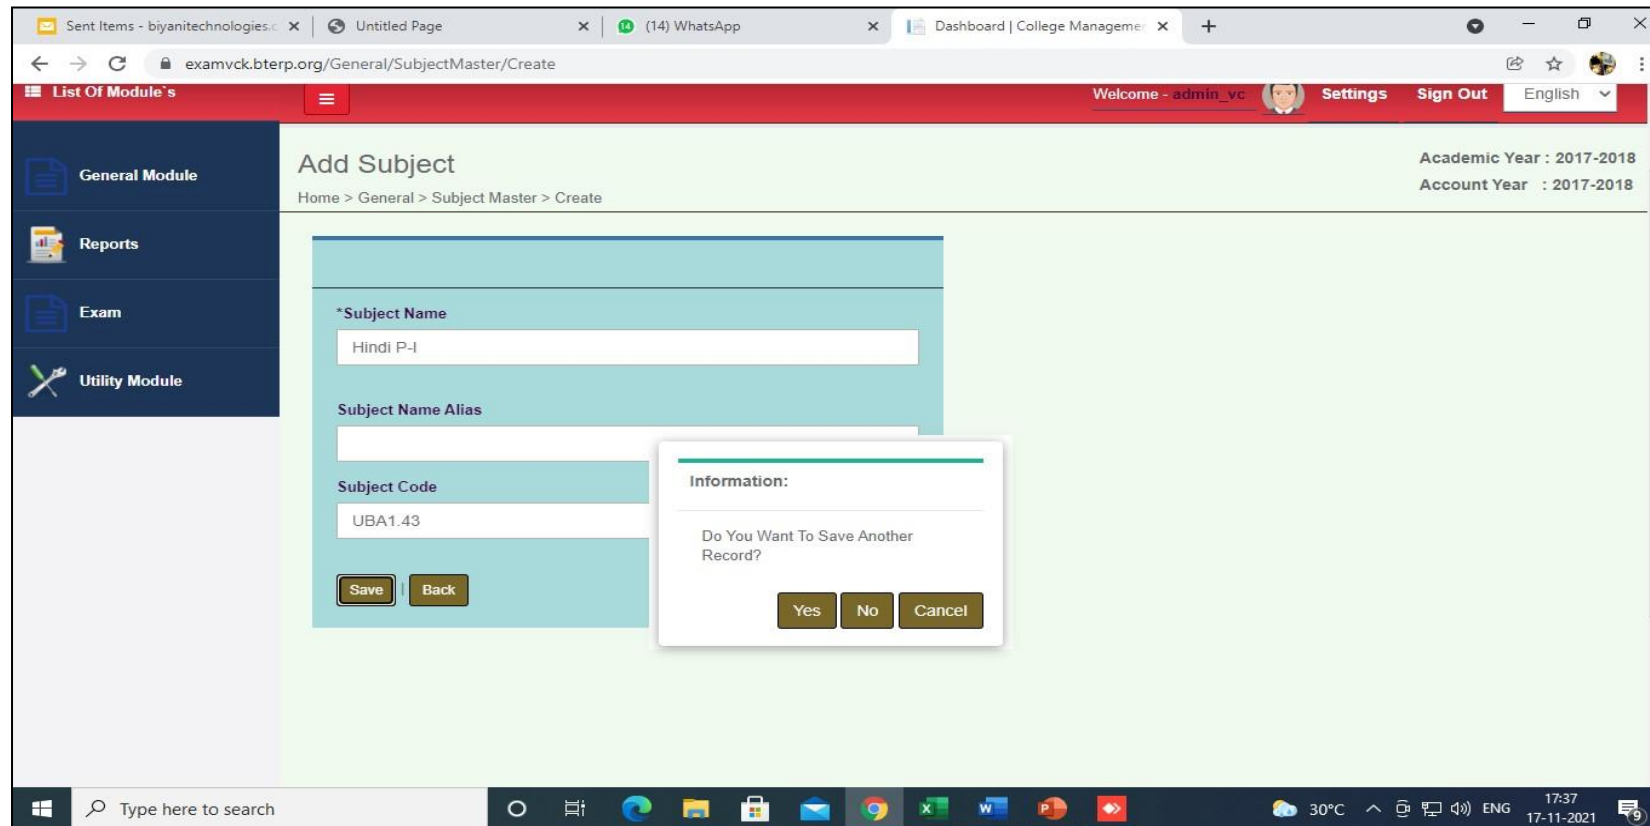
Sent Items - biyanitechnologies.c ×
Untitled Page ×
(14) WhatsApp ×
Dashboard | College Managemen ×
+

examvck.bterp.org/General/SubjectMaster/Create

List Of Module`s
Welcome - admin_vc
Settings
Sign Out
English

General Module
Reports
Exam
Utility Module

Add Subject
Home > General > Subject Master > Create

Academic Year : 2017-2018
Account Year : 2017-2018

*Subject Name
Hindi P-I

Subject Name Alias

Subject Code
UBA1.43

Save
Back

Information:

Do You Want To Save Another Record?

Yes
No
Cancel

Type here to search
30°C
ENG
17:37
17-11-2021
9